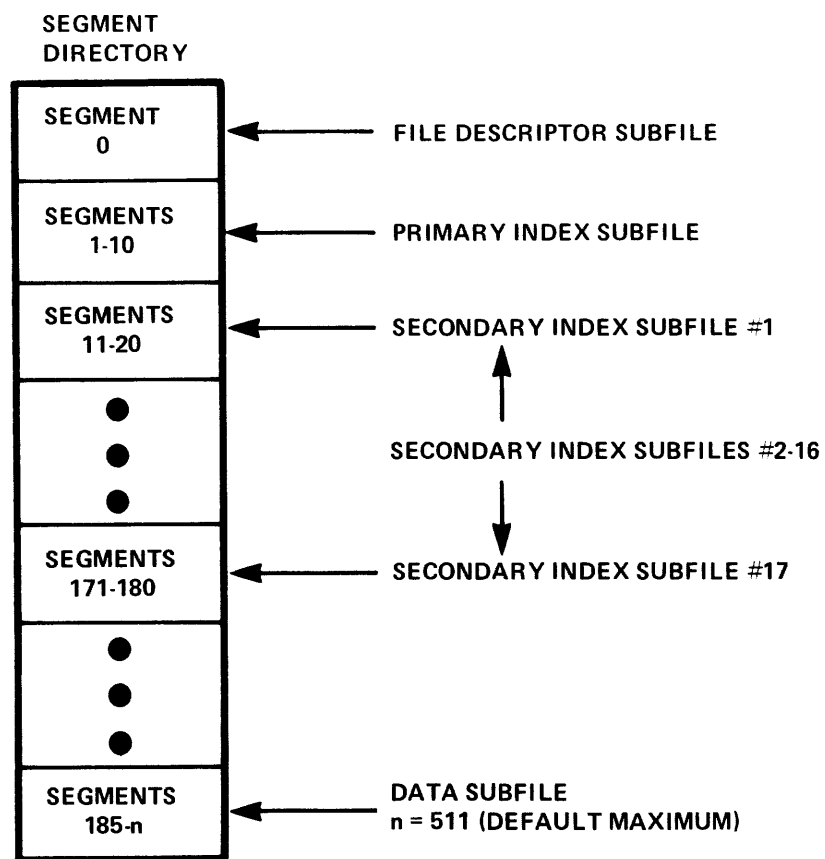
SEGMENT DIRECTORY

SEGMENT 0

FILE DESCRIPTOR SUBFILE

SEGMENTS 1-10

PRIMARY INDEX SUBFILE

SEGMENTS 11-20

SECONDARY INDEX SUBFILE #1

SECONDARY INDEX SUBFILES #2-16

SEGMENTS 171-180

SECONDARY INDEX SUBFILE #17

SEGMENTS 185-n

DATA SUBFILE
n = 511 (DEFAULT MAXIMUM)